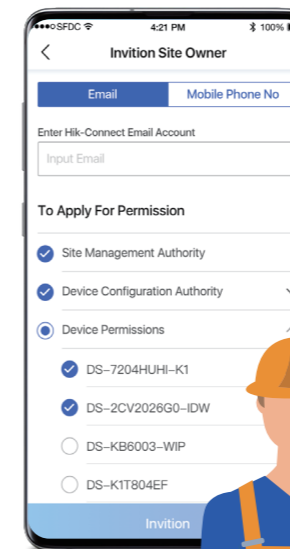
●●●○SFDC 4:21 PM 100%

Invition Site Owner

Email
Mobile Phone No

Enter Hik-Connect Email Account

Input Email

To Apply For Permission

Site Management Authority

Device Configuration Authority

Device Permissions

DS-7204HUHI-K1

DS-2CV2026G0-IDW

DS-KB6003-WIP

DS-K1T804EF

Invition